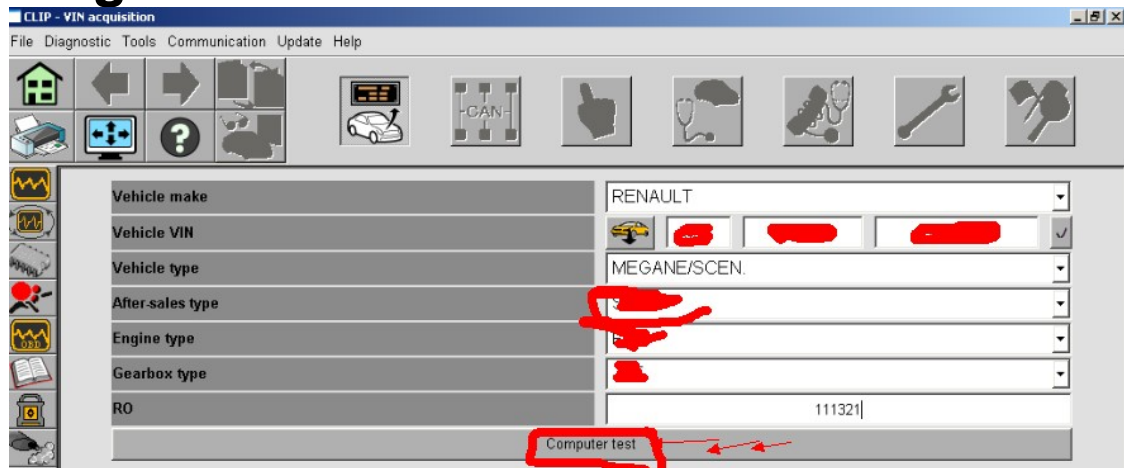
CLIP - VIN acquisition

File Diagnostic Tools Communication Update Help

CAN

OBD

| Vehicle make | RENAULT |
|---|---|
| Vehicle VIN | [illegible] |
| Vehicle type | MEGANE/SCEN. |
| After-sales type | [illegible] |
| Engine type | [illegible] |
| Gearbox type | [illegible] |
| RO | 111321 |

Computer test